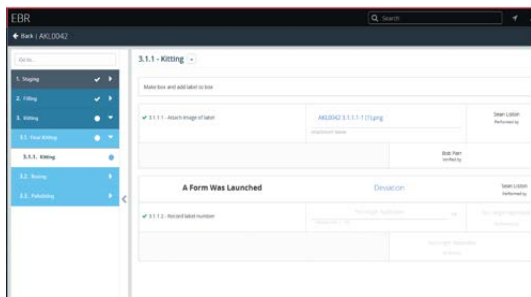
EBR

Search

Back | AKL0042

Go to...

1. Staging

2. Filling

3. Kitting

3.1. Final Kitting

3.1.1. Kitting

3.2. Boxing

3.3. Palletizing

3.1.1 - Kitting

Make box and add label to box

✔ 3.1.1.1 - Attach image of label

AKL0042 3.1.1.1-1 (1).png

Attachment Name

Sean Liston

Performed by

Bob Parr

Verified by

A Form Was Launched

Deviation

Sean Liston

Performed by

✔ 3.1.1.2 - Record label number

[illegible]

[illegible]

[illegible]